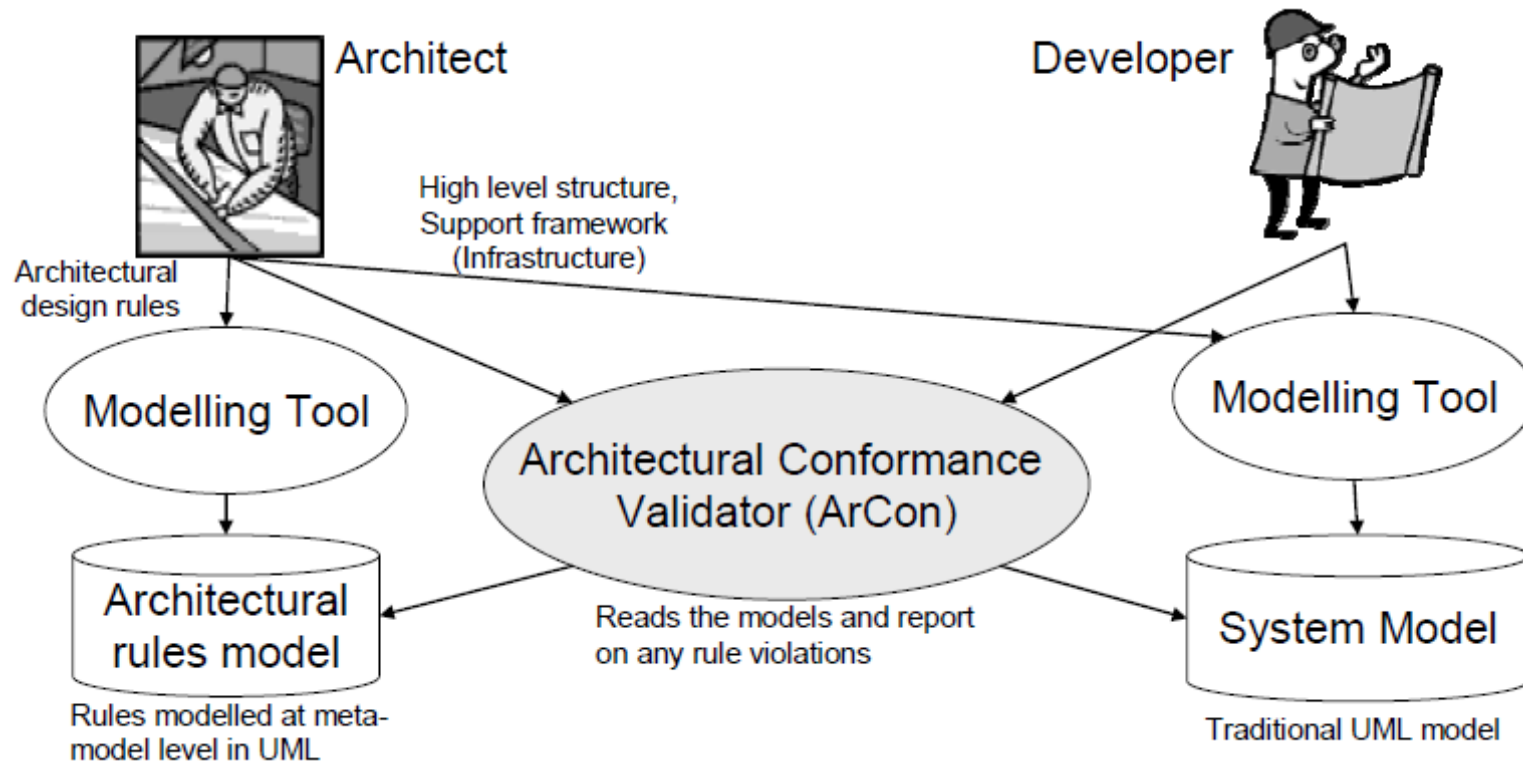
Architect

Developer

High level structure, Support framework (Infrastructure)

Architectural design rules

Modelling Tool

Architectural Conformance Validator (ArCon)

Modelling Tool

Architectural rules model

Reads the models and report on any rule violations

System Model

Rules modelled at metamodel level in UML

Traditional UML model